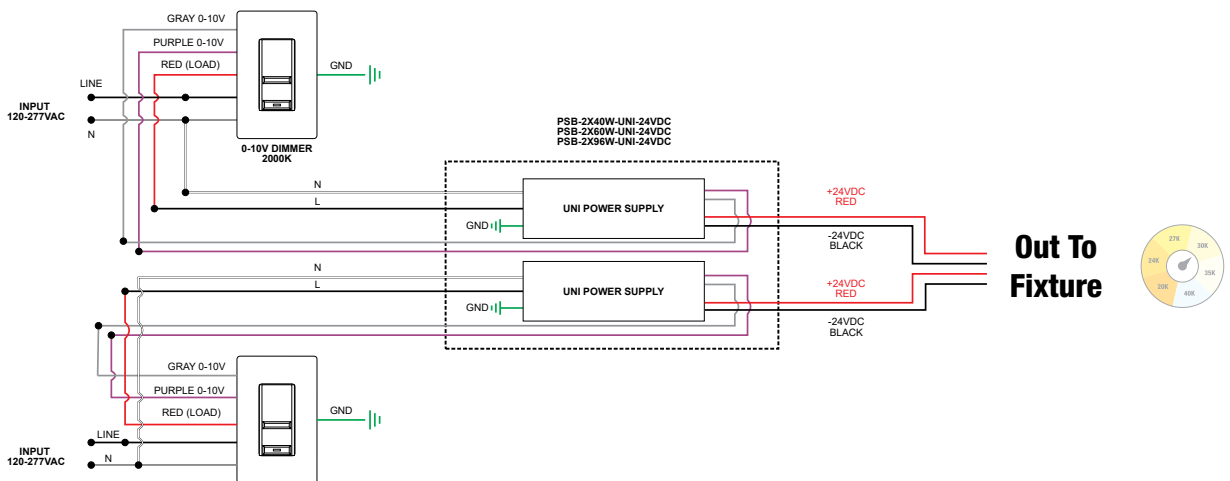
GRAY 0-10V
PURPLE 0-10V
RED (LOAD)
GND
LINE
INPUT
120-277VAC
N
0-10V DIMMER
2000K

PSB-2X40W-UNI-24VDC
PSB-2X60W-UNI-24VDC
PSB-2X96W-UNI-24VDC

N
L
GND
UNI POWER SUPPLY
+24VDC
RED
-24VDC
BLACK

Out To
Fixture

27K
30K
24K
35K
20K
40K

N
L
GND
UNI POWER SUPPLY
+24VDC
RED
-24VDC
BLACK

GRAY 0-10V
PURPLE 0-10V
RED (LOAD)
GND
LINE
INPUT
120-277VAC
N